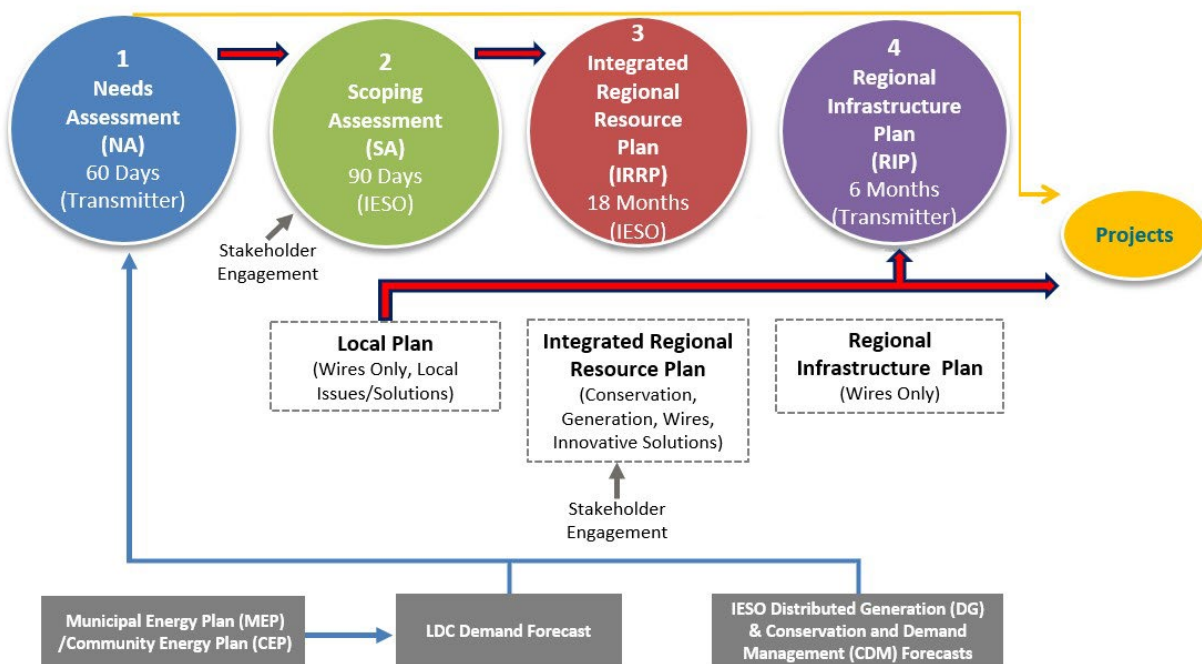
1
Needs Assessment (NA)
60 Days
(Transmitter)

2
Scoping Assessment (SA)
90 Days
(IESO)

3
Integrated Regional Resource Plan (IRRP)
18 Months
(IESO)

4
Regional Infrastructure Plan (RIP)
6 Months
(Transmitter)

Projects

Stakeholder Engagement

Local Plan
(Wires Only, Local Issues/Solutions)

Integrated Regional Resource Plan
(Conservation, Generation, Wires, Innovative Solutions)

Regional Infrastructure Plan
(Wires Only)

Stakeholder Engagement

Municipal Energy Plan (MEP) /Community Energy Plan (CEP)

LDC Demand Forecast

IESO Distributed Generation (DG) & Conservation and Demand Management (CDM) Forecasts